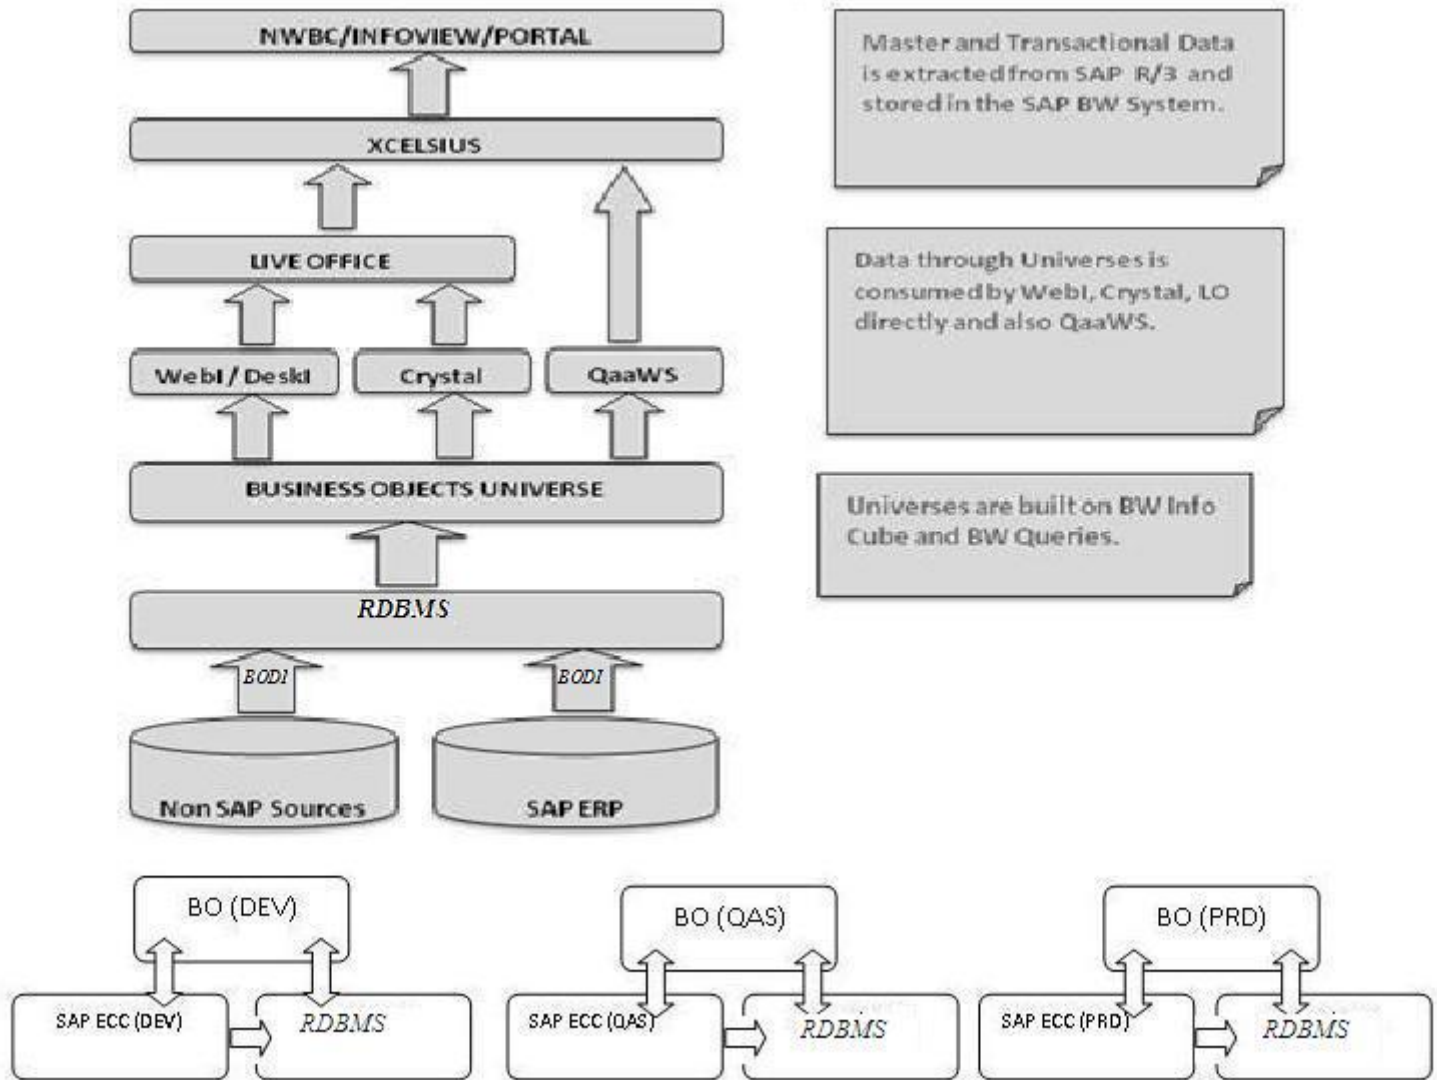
NWBC/INFOVIEW/PORTAL

XCELSIUS

LIVE OFFICE

Webi / Deski

Crystal

QaaWS

BUSINESS OBJECTS UNIVERSE

RDBMS

BODI

BODI

Non SAP Sources

SAP ERP

Master and Transactional Data is extracted from SAP R/3 and stored in the SAP BW System.

Data through Universes is consumed by WebI, Crystal, LO directly and also QaaWS.

Universes are built on BW Info Cube and BW Queries.

BO (DEV)

SAP ECC (DEV)

RDBMS

BO (QAS)

SAP ECC (QAS)

RDBMS

BO (PRD)

SAP ECC (PRD)

RDBMS